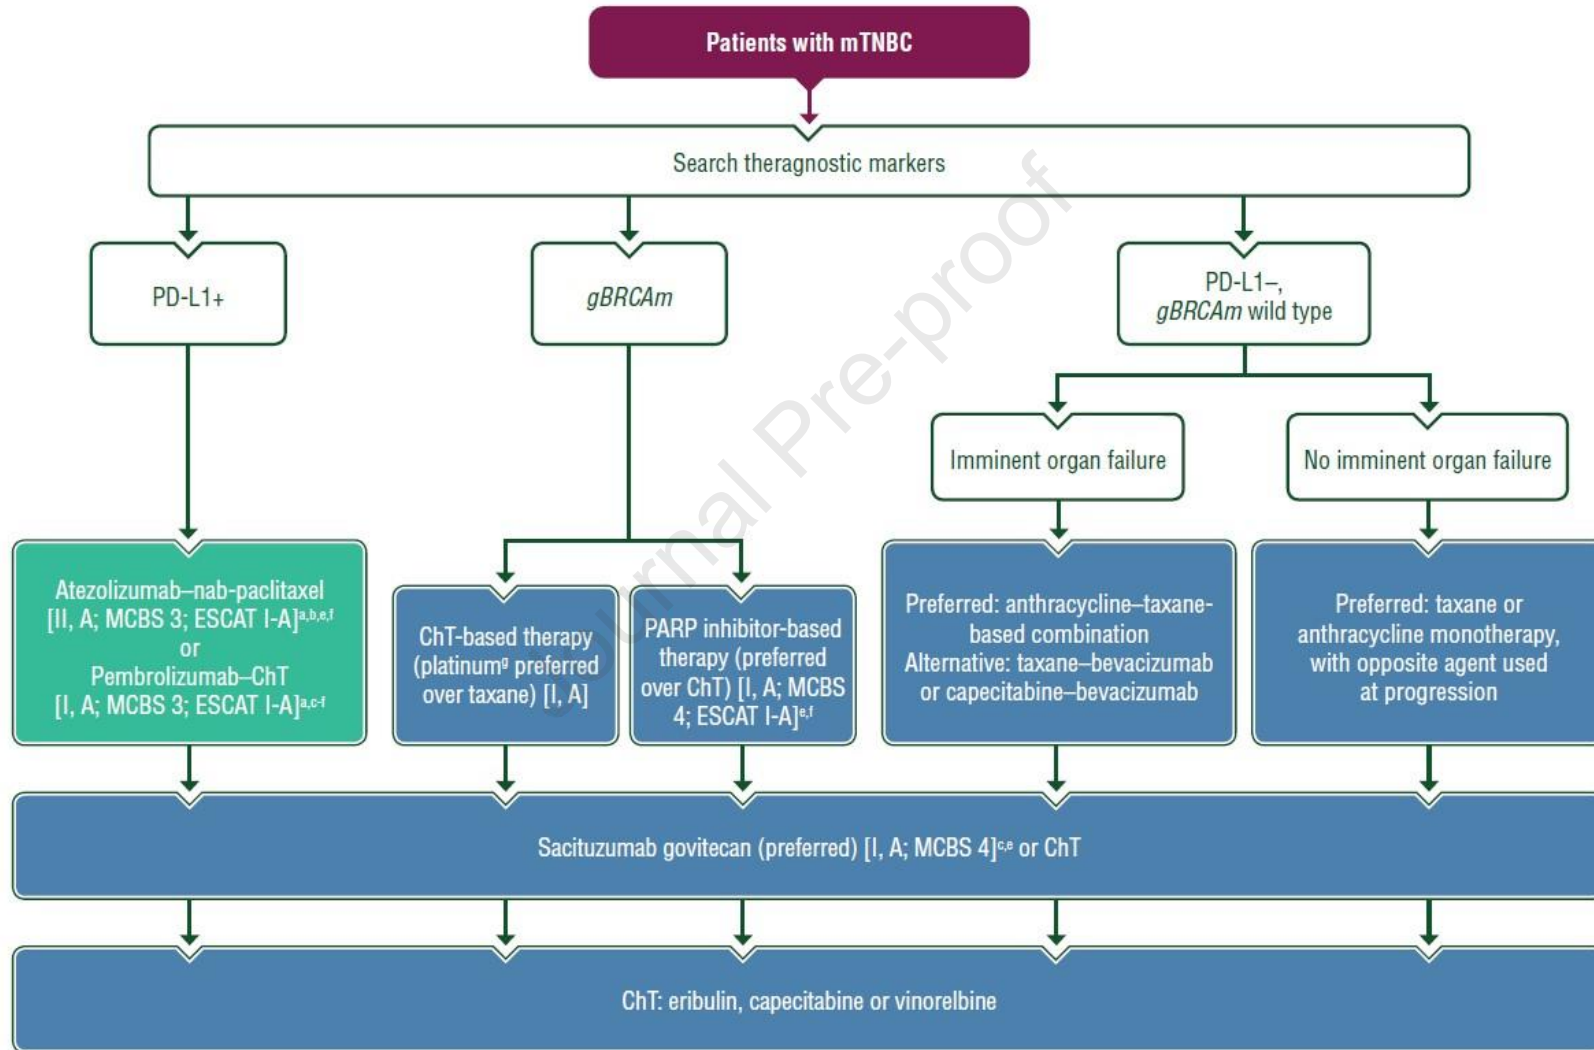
Patients with mTNBC

Search theragnostic markers

PD-L1+

gBRCAm

PD-L1–, gBRCAm wild type

Imminent organ failure

No imminent organ failure

Atezolizumab–nab-paclitaxel [II, A; MCBS 3; ESCAT I-A]$^{a,b,e,f}$ or Pembrolizumab–ChT [I, A; MCBS 3; ESCAT I-A]$^{a,c-f}$

ChT-based therapy (platinum$^{g}$ preferred over taxane) [I, A]

PARP inhibitor-based therapy (preferred over ChT) [I, A; MCBS 4; ESCAT I-A]$^{e,f}$

Preferred: anthracycline–taxane-based combination Alternative: taxane–bevacizumab or capecitabine–bevacizumab

Preferred: taxane or anthracycline monotherapy, with opposite agent used at progression

Sacituzumab govitecan (preferred) [I, A; MCBS 4]$^{c,e}$ or ChT

ChT: eribulin, capecitabine or vinorelbine

Journal Pre-proof